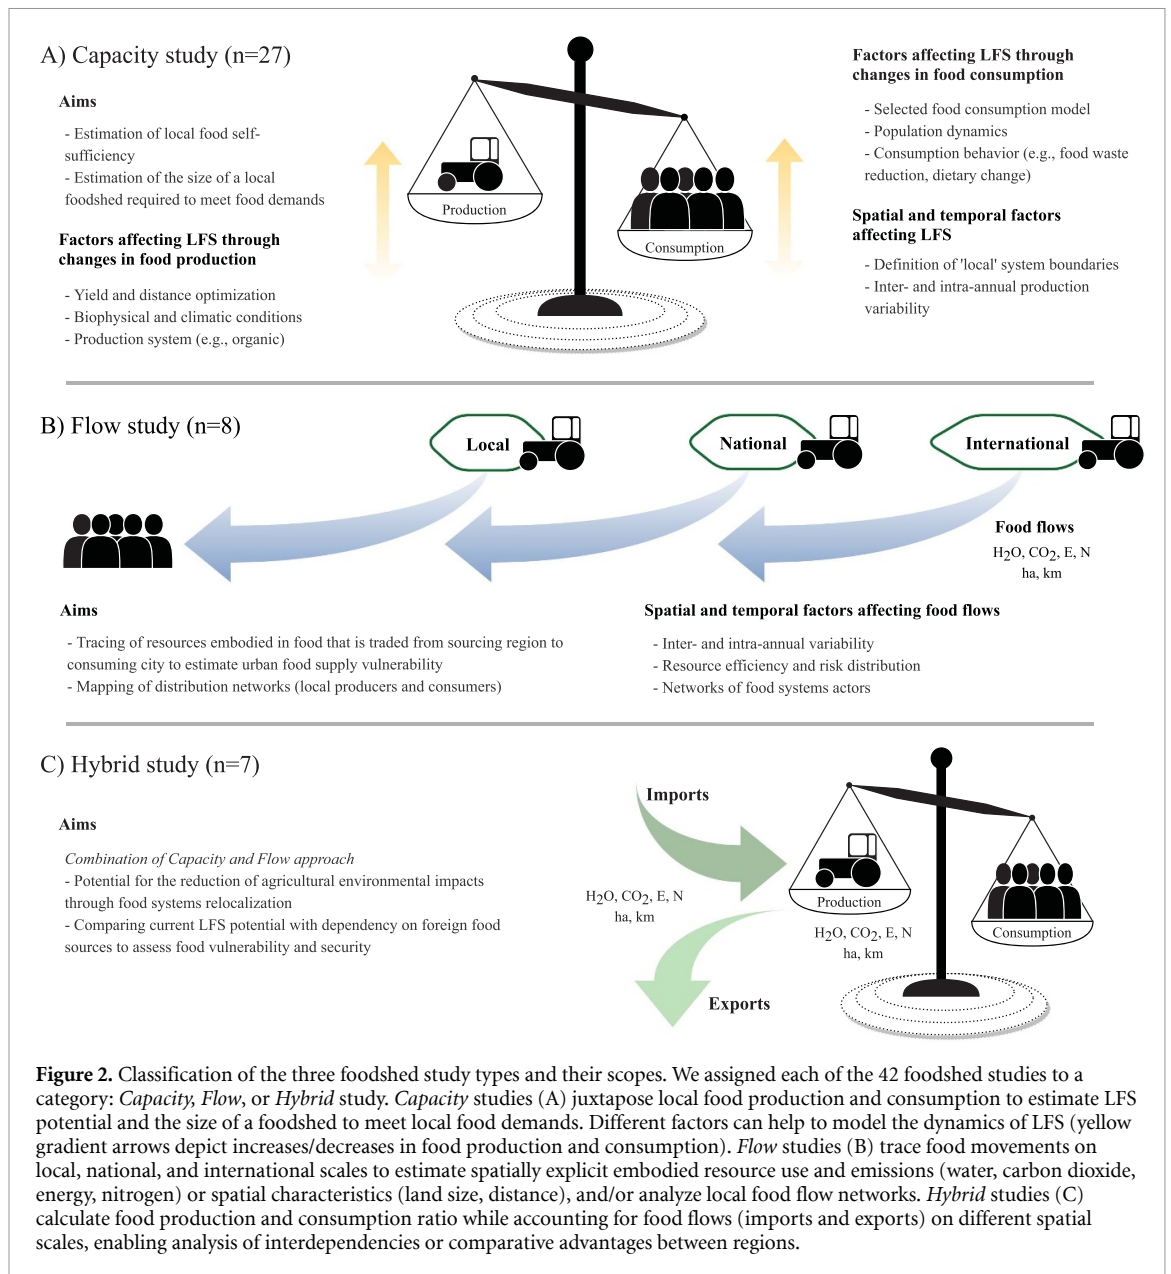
A) Capacity study (n=27)

Aims

- Estimation of local food self-sufficiency
- Estimation of the size of a local foodshed required to meet food demands

Factors affecting LFS through changes in food production

- Yield and distance optimization
- Biophysical and climatic conditions
- Production system (e.g., organic)

Production

Consumption

Factors affecting LFS through changes in food consumption

- Selected food consumption model
- Population dynamics
- Consumption behavior (e.g., food waste reduction, dietary change)

Spatial and temporal factors affecting LFS

- Definition of 'local' system boundaries
- Inter- and intra-annual production variability

B) Flow study (n=8)

Local

National

International

Food flows
$H_2O$, $CO_2$, E, N
ha, km

Aims

- Tracing of resources embodied in food that is traded from sourcing region to consuming city to estimate urban food supply vulnerability
- Mapping of distribution networks (local producers and consumers)

Spatial and temporal factors affecting food flows

- Inter- and intra-annual variability
- Resource efficiency and risk distribution
- Networks of food systems actors

C) Hybrid study (n=7)

Aims

Combination of Capacity and Flow approach
- Potential for the reduction of agricultural environmental impacts through food systems relocalization
- Comparing current LFS potential with dependency on foreign food sources to assess food vulnerability and security

Imports

$H_2O$, $CO_2$, E, N
ha, km

Production

$H_2O$, $CO_2$, E, N
ha, km

Consumption

Exports

Figure 2. Classification of the three foodshed study types and their scopes. We assigned each of the 42 foodshed studies to a category: Capacity, Flow, or Hybrid study. Capacity studies (A) juxtapose local food production and consumption to estimate LFS potential and the size of a foodshed to meet local food demands. Different factors can help to model the dynamics of LFS (yellow gradient arrows depict increases/decreases in food production and consumption). Flow studies (B) trace food movements on local, national, and international scales to estimate spatially explicit embodied resource use and emissions (water, carbon dioxide, energy, nitrogen) or spatial characteristics (land size, distance), and/or analyze local food flow networks. Hybrid studies (C) calculate food production and consumption ratio while accounting for food flows (imports and exports) on different spatial scales, enabling analysis of interdependencies or comparative advantages between regions.